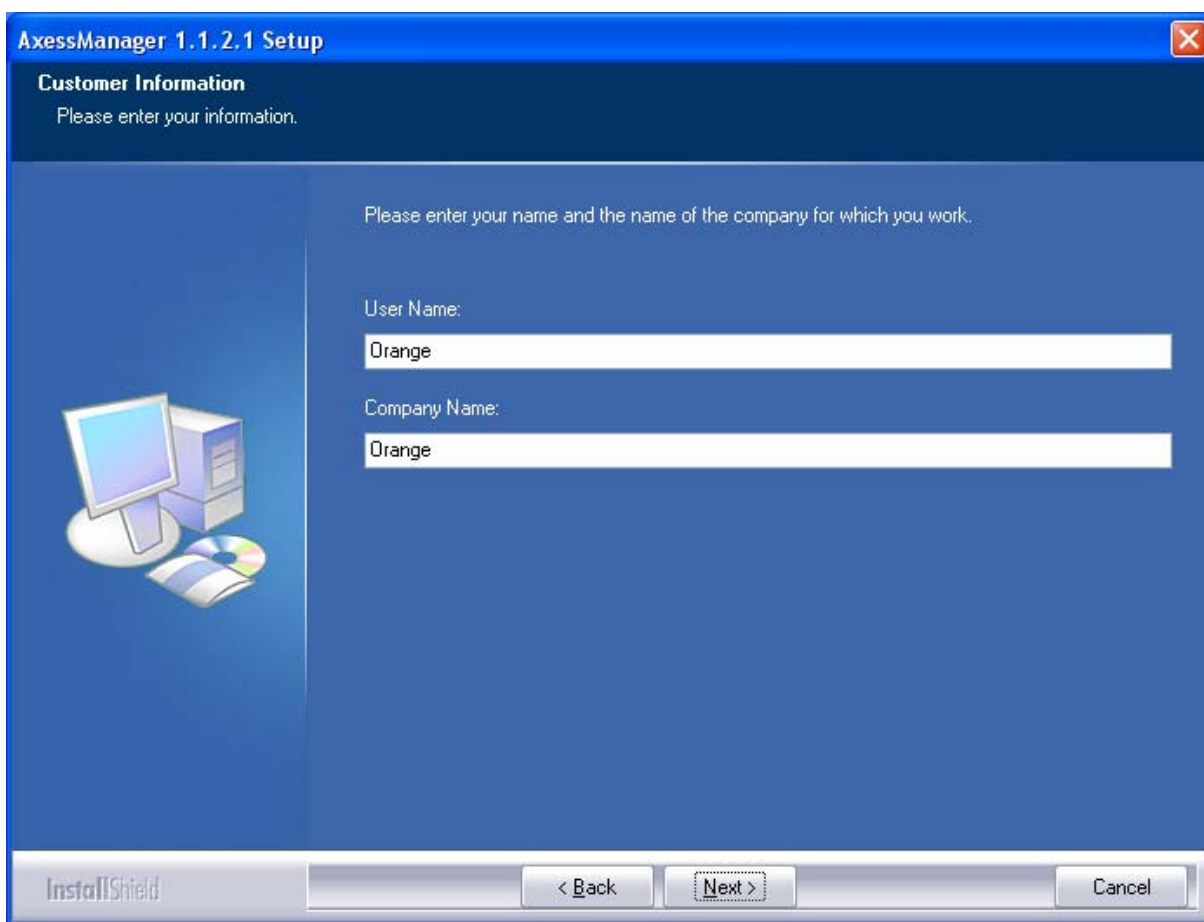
AxessManager 1.1.2.1 Setup

Customer Information
Please enter your information.

Please enter your name and the name of the company for which you work.

User Name:

Orange

Company Name:

Orange

InstallShield

< Back

Next >

Cancel